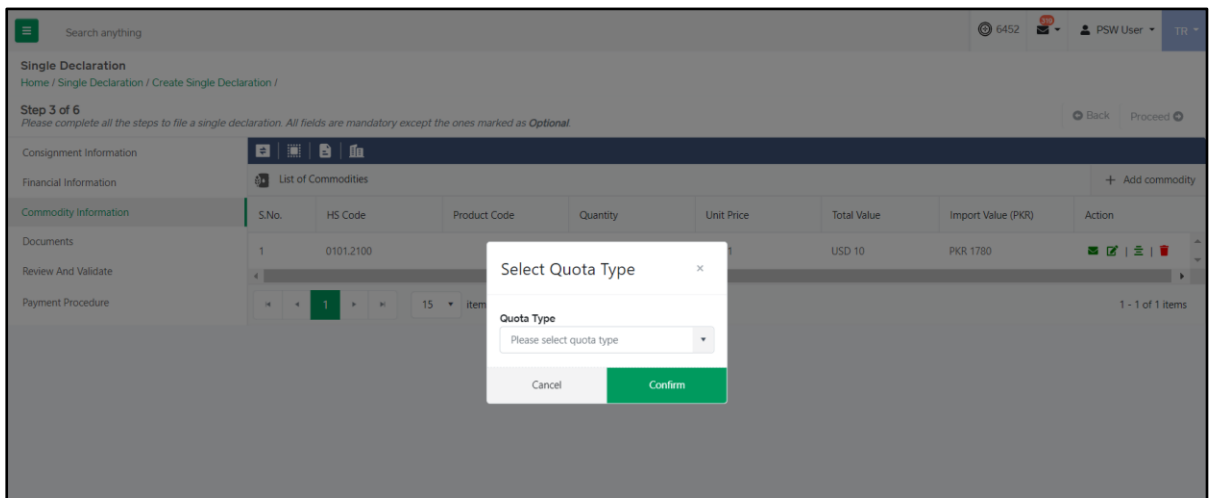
Search anything

6452 PSW User TR

Single Declaration
Home / Single Declaration / Create Single Declaration /

Step 3 of 6
Please complete all the steps to file a single declaration. All fields are mandatory except the ones marked as Optional.

Back Proceed

Consignment Information
Financial Information
Commodity Information
Documents
Review And Validate
Payment Procedure

List of Commodities

+ Add commodity

| S.No. | HS Code | Product Code | Quantity | Unit Price | Total Value | Import Value (PKR) | Action |
|---|---|---|---|---|---|---|---|
| 1 | 0101.2100 | | | 1 | USD 10 | PKR 1780 | |

1 15 item

1 - 1 of 1 items

Select Quota Type ×

Quota Type
Please select quota type

Cancel Confirm